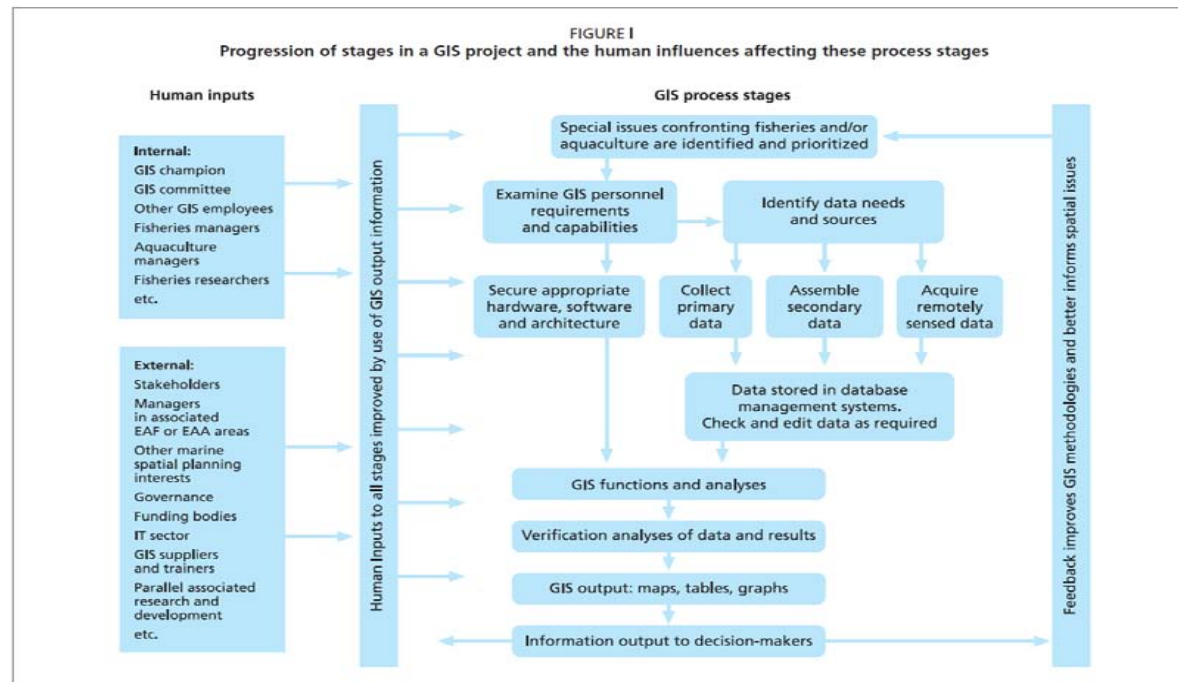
FIGURE I
Progression of stages in a GIS project and the human influences affecting these process stages

Human inputs

Internal:
GIS champion
GIS committee
Other GIS employees
Fisheries managers
Aquaculture managers
Fisheries researchers
etc.

External:
Stakeholders
Managers in associated EAF or EAA areas
Other marine spatial planning interests
Governance
Funding bodies
IT sector
GIS suppliers and trainers
Parallel associated research and development
etc.

Human Inputs to all stages improved by use of GIS output information

GIS process stages

Special issues confronting fisheries and/or aquaculture are identified and prioritized

Examine GIS personnel requirements and capabilities

Identify data needs and sources

Secure appropriate hardware, software and architecture

Collect primary data

Assemble secondary data

Acquire remotely sensed data

Data stored in database management systems. Check and edit data as required

GIS functions and analyses

Verification analyses of data and results

GIS output: maps, tables, graphs

Information output to decision-makers

Feedback improves GIS methodologies and better informs spatial issues